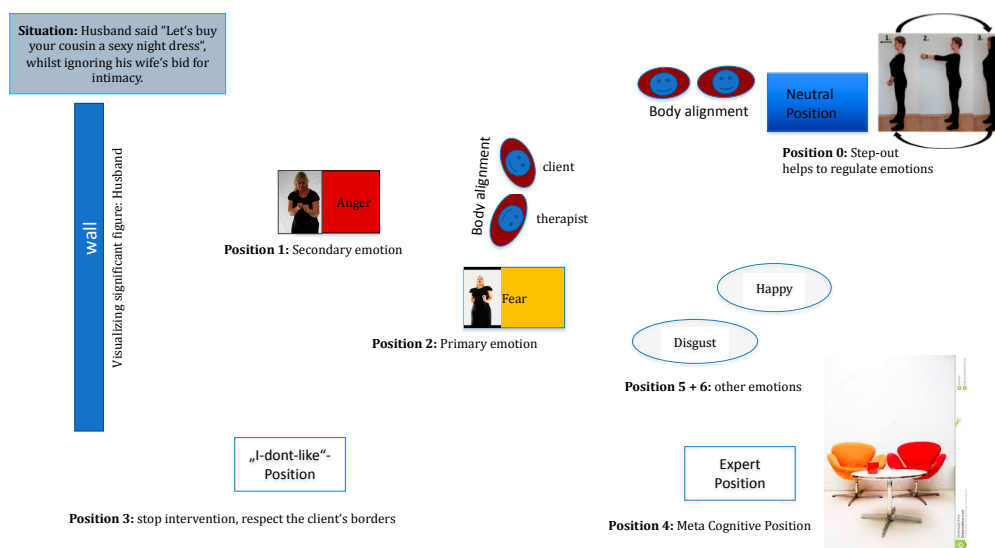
**Situation:** Husband said "Let's buy your cousin a sexy night dress", whilst ignoring his wife's bid for intimacy.

wall

Visualizing significant figure: Husband

Body alignment

Neutral Position

1. 2. 3.

**Position 0:** Step-out helps to regulate emotions

Anger

**Position 1:** Secondary emotion

Body alignment

client

therapist

Fear

**Position 2:** Primary emotion

Happy

Disgust

**Position 5 + 6:** other emotions

„I-dont-like"-Position

**Position 3:** stop intervention, respect the client's borders

Expert Position

**Position 4:** Meta Cognitive Position